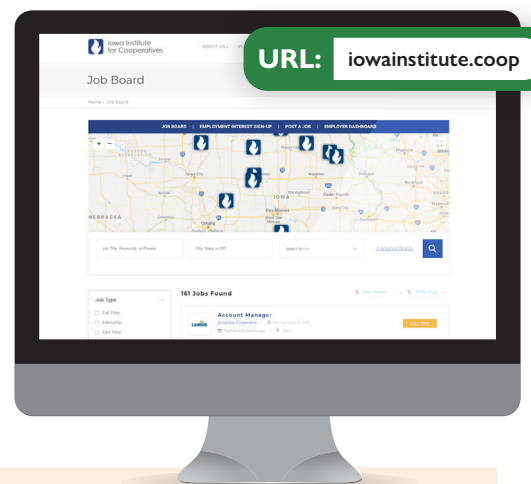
Iowa Institute for Cooperatives

ABOUT US

URL: iowainstitute.coop

Job Board

Home / Job Board

JOB BOARD | EMPLOYMENT INTEREST SIGN-UP | POST A JOB | EMPLOYER DASHBOARD

NEBRASKA

IOWA

Job Title, Keywords, or Phrase

City, State or ZIP

Select Sector

Advance Search

Job Type

Full Time

Internship

Part Time

161 Jobs Found

Account Manager

LANDUS

Landus Cooperative

FULL TIME